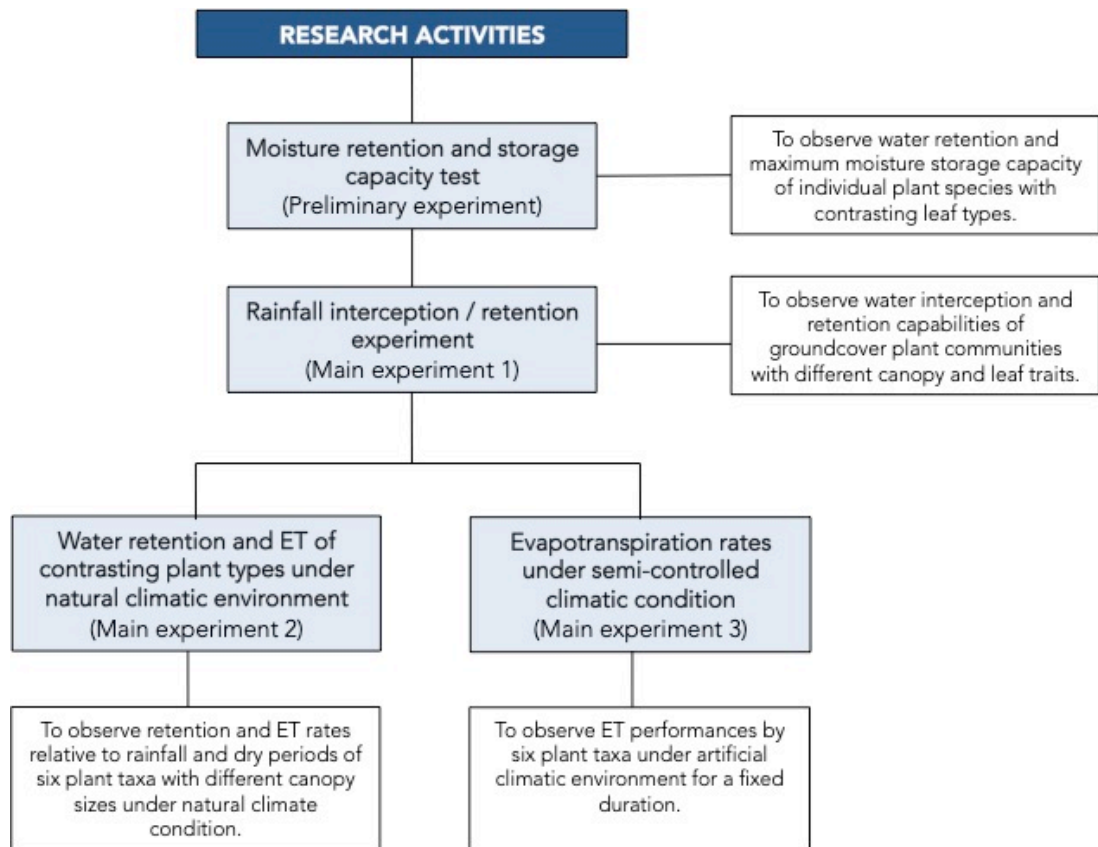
RESEARCH ACTIVITIES

Moisture retention and storage capacity test
(Preliminary experiment)

To observe water retention and maximum moisture storage capacity of individual plant species with contrasting leaf types.

Rainfall interception / retention experiment
(Main experiment 1)

To observe water interception and retention capabilities of groundcover plant communities with different canopy and leaf traits.

Water retention and ET of contrasting plant types under natural climatic environment
(Main experiment 2)

Evapotranspiration rates under semi-controlled climatic condition
(Main experiment 3)

To observe retention and ET rates relative to rainfall and dry periods of six plant taxa with different canopy sizes under natural climate condition.

To observe ET performances by six plant taxa under artificial climatic environment for a fixed duration.